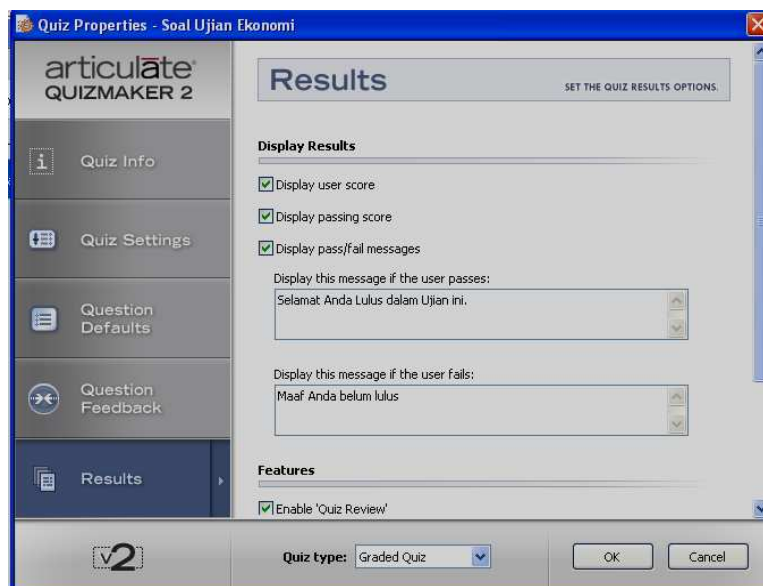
Quiz Properties - Soal Ujian Ekonomi

articulate QUIZMAKER 2

Results

SET THE QUIZ RESULTS OPTIONS.

Quiz Info

Quiz Settings

Question Defaults

Question Feedback

Results

Display Results

Display user score

Display passing score

Display pass/fail messages

Display this message if the user passes:

Selamat Anda Lulus dalam Ujian ini.

Display this message if the user fails:

Maaf Anda belum lulus

Features

Enable 'Quiz Review'

v2

Quiz type: Graded Quiz

OK

Cancel